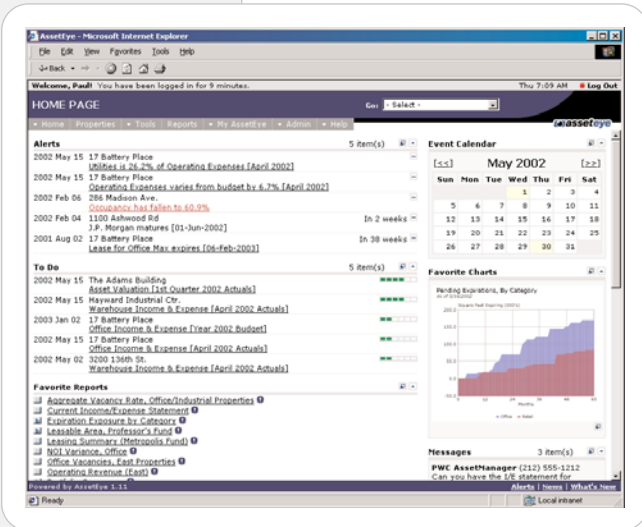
AssetEye - Microsoft Internet Explorer

File Edit View Favorites Tools Help

Back

Welcome, Paul! You have been logged in for 9 minutes. Thu 7:09 AM Log Out

HOME PAGE Go: - Select -

Home Properties Tools Reports My AssetEye Admin Help

asseteye

Alerts 5 item(s)

2002 May 15 17 Battery Place
Utilities is 26.2% of Operating Expenses [April 2002]

2002 May 15 17 Battery Place
Operating Expenses varies from budget by 6.7% [April 2002]

2002 Feb 06 286 Madison Ave.
Occupancy has fallen to 60.9%

2002 Feb 04 1100 Ashwood Rd In 2 weeks
J.P. Morgan matures [01-Jun-2002]

2001 Aug 02 17 Battery Place In 38 weeks
Lease for Office Max expires [06-Feb-2003]

To Do 5 item(s)

2002 May 15 The Adams Building
Asset Valuation [1st Quarter 2002 Actuals]

2002 May 15 Hayward Industrial Ctr.
Warehouse Income & Expense [April 2002 Actuals]

2003 Jan 02 17 Battery Place
Office Income & Expense [Year 2002 Budget]

2002 May 15 17 Battery Place
Office Income & Expense [April 2002 Actuals]

2002 May 02 3200 136th St.
Warehouse Income & Expense [April 2002 Actuals]

Favorite Reports

Aggregate Vacancy Rate, Office/Industrial Properties
Current Income/Expense Statement
Expiration Exposure by Category
Leasable Area, Professor's Fund
Leasing Summary (Metropolis Fund)
NOI Variance, Office
Office Vacancies, East Properties
Operating Revenue (East)

Event Calendar

[<<] May 2002 [>>]

| Sun | Mon | Tue | Wed | Thu | Fri | Sat |
|---|---|---|---|---|---|---|
| | | | 1 | 2 | 3 | 4 |
| 5 | 6 | 7 | 8 | 9 | 10 | 11 |
| 12 | 13 | 14 | 15 | 16 | 17 | 18 |
| 19 | 20 | 21 | 22 | 23 | 24 | 25 |
| 26 | 27 | 28 | 29 | 30 | 31 | |

Favorite Charts

Pending Expirations, By Category
As of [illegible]

Square Feet Expiring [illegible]

Months

Office Retail

Messages 3 item(s)

PWC AssetManager (212) 555-1212
Can you have the I/E statement for

Powered by AssetEye 1.11 Alerts | News | What's New

Ready Local intranet